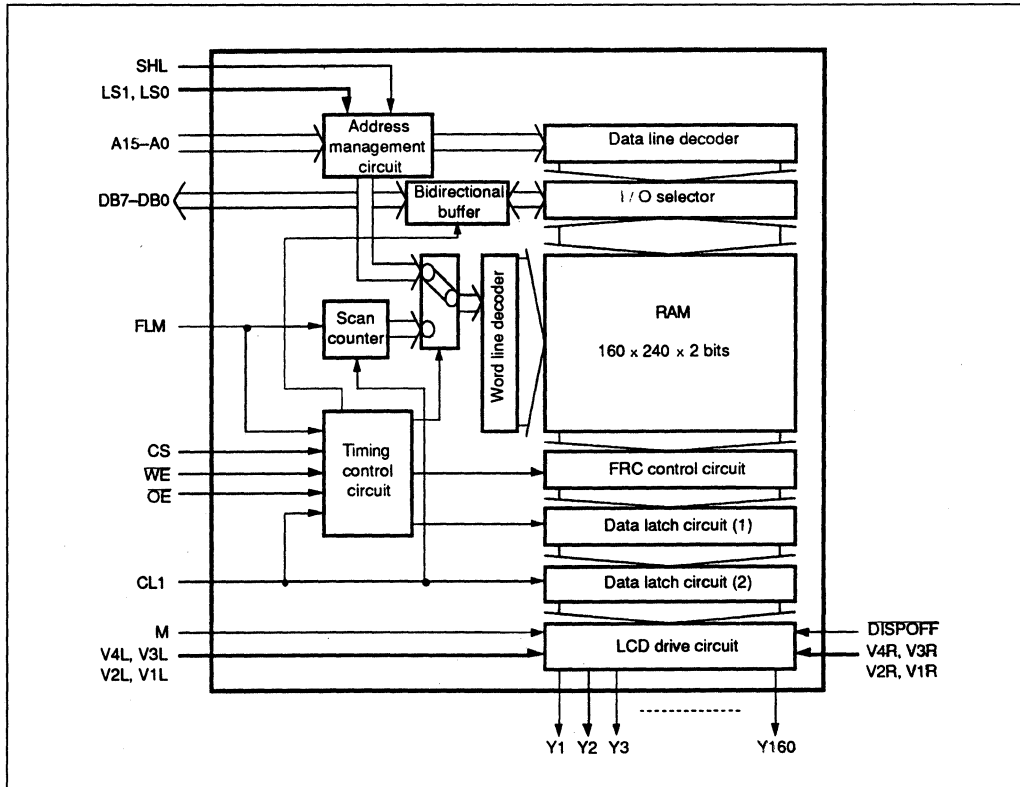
SHL
LS1, LS0
A15–A0
DB7–DB0
FLM
CS
$\overline{WE}$
$\overline{OE}$
CL1
M
V4L, V3L
V2L, V1L

Address management circuit
Bidirectional buffer
Scan counter
Timing control circuit
Word line decoder

Data line decoder
I / O selector
RAM
160 x 240 x 2 bits
FRC control circuit
Data latch circuit (1)
Data latch circuit (2)
LCD drive circuit

$\overline{DISPOFF}$
V4R, V3R
V2R, V1R

Y1 Y2 Y3 Y160